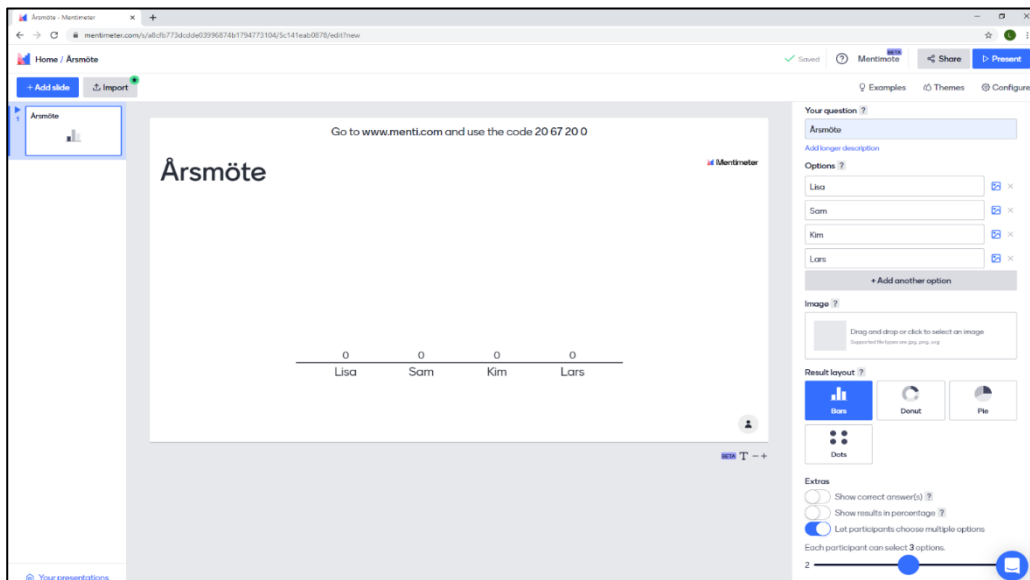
Årsmöte - Mentimeter × +

mentimeter.com/s/a8cfb773dcdde03996874b1794773104/5c141eab0878/edit?new

Home / Årsmöte

Saved ? Mentimote BETA Share Present

+ Add slide Import

Examples Themes Configure

1 Årsmöte

Go to www.menti.com and use the code 20 67 20 0

Årsmöte

Mentimeter

| 0 | 0 | 0 | 0 |
|---|---|---|---|
| Lisa | Sam | Kim | Lars |

BETA T − +

Your question ?

Årsmöte

Add longer description

Options ?

Lisa

Sam

Kim

Lars

+ Add another option

Image ?

Drag and drop or click to select an image

Supported file types are jpg, png, svg

Result layout ?

Bars Donut Pie

Dots

Extras

Show correct answer(s) ?

Show results in percentage ?

Let participants choose multiple options

Each participant can select 3 options.

2

Your presentations